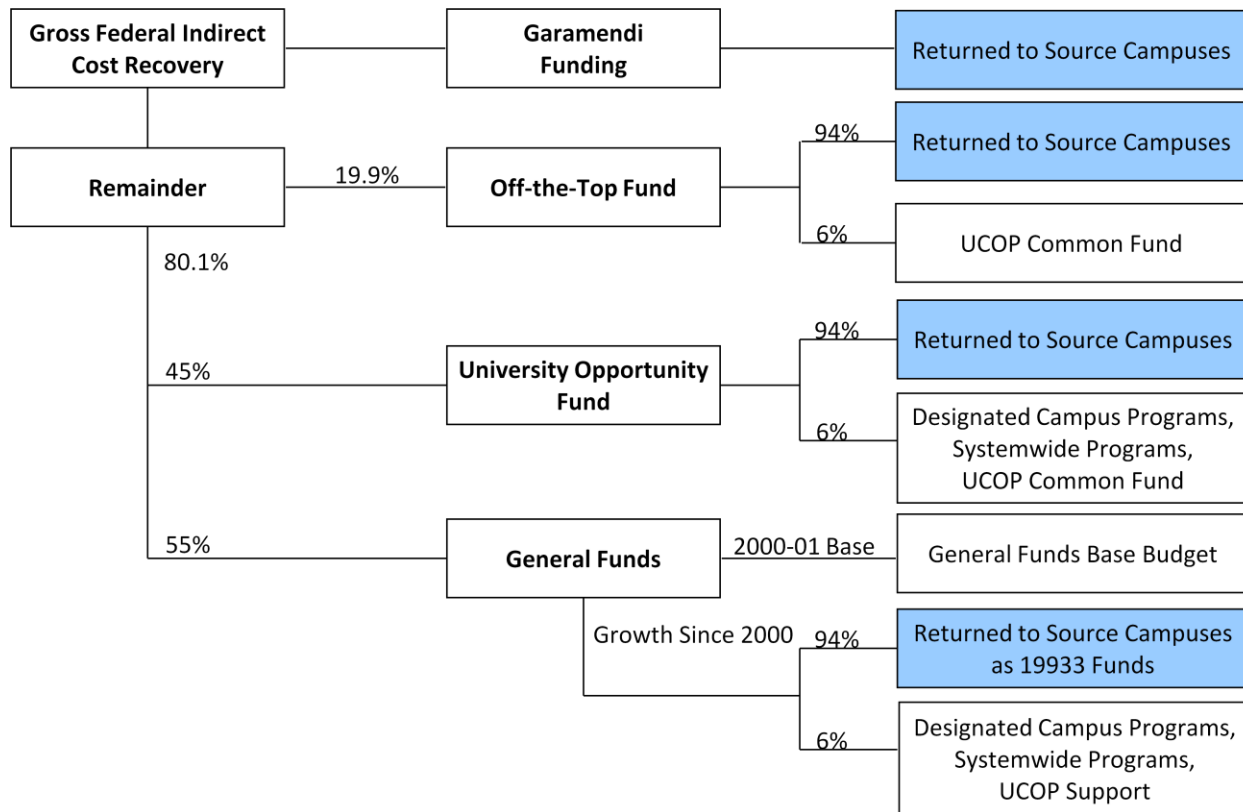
Gross Federal Indirect Cost Recovery

Garamendi Funding

Returned to Source Campuses

Remainder

19.9%

Off-the-Top Fund

94%

Returned to Source Campuses

6%

UCOP Common Fund

80.1%

45%

University Opportunity Fund

94%

Returned to Source Campuses

6%

Designated Campus Programs, Systemwide Programs, UCOP Common Fund

55%

General Funds

2000-01 Base

General Funds Base Budget

Growth Since 2000

94%

Returned to Source Campuses as 19933 Funds

6%

Designated Campus Programs, Systemwide Programs, UCOP Support